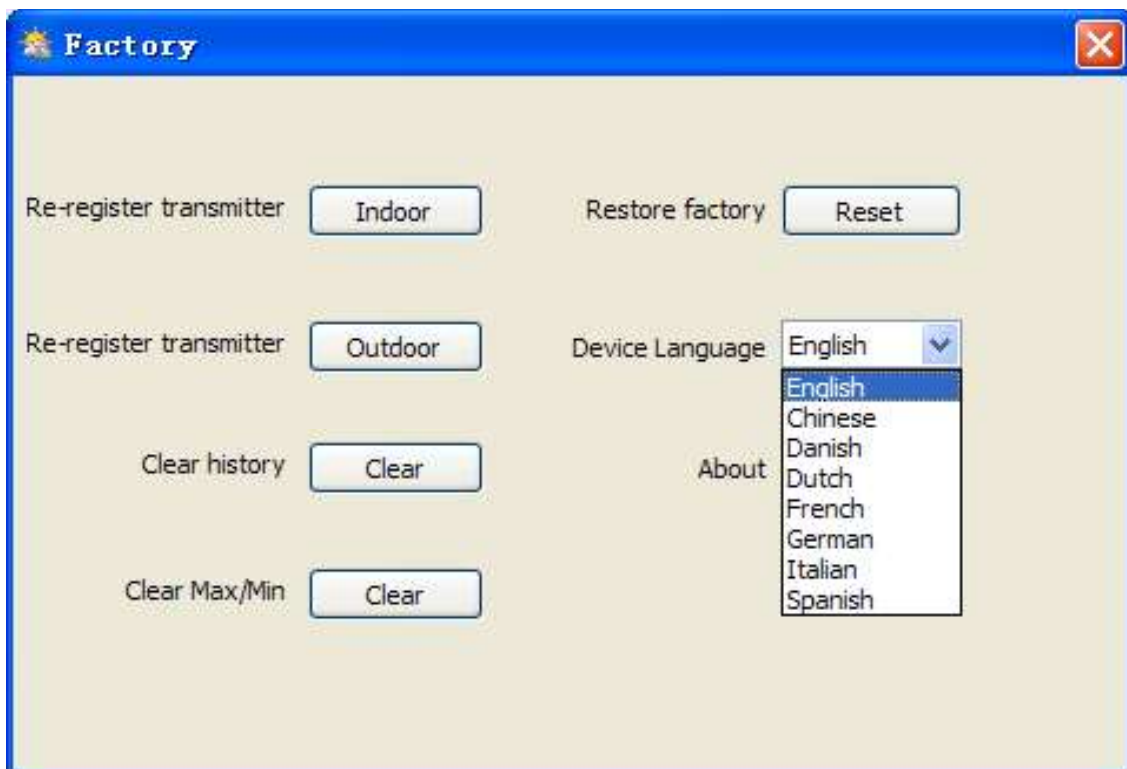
Factory

Re-register transmitter Indoor

Restore factory Reset

Re-register transmitter Outdoor

Device Language English

English
Chinese
Danish
Dutch
French
German
Italian
Spanish

Clear history Clear

About

Clear Max/Min Clear